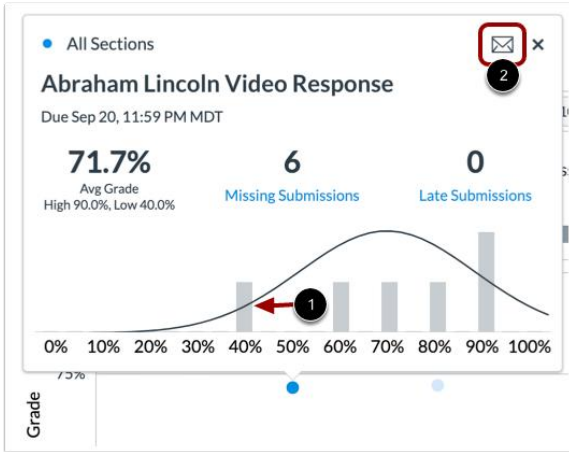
All Sections

2

Abraham Lincoln Video Response

Due Sep 20, 11:59 PM MDT

71.7%
Avg Grade
High 90.0%, Low 40.0%

6
Missing Submissions

0
Late Submissions

1

0% 10% 20% 30% 40% 50% 60% 70% 80% 90% 100%

75%

Grade